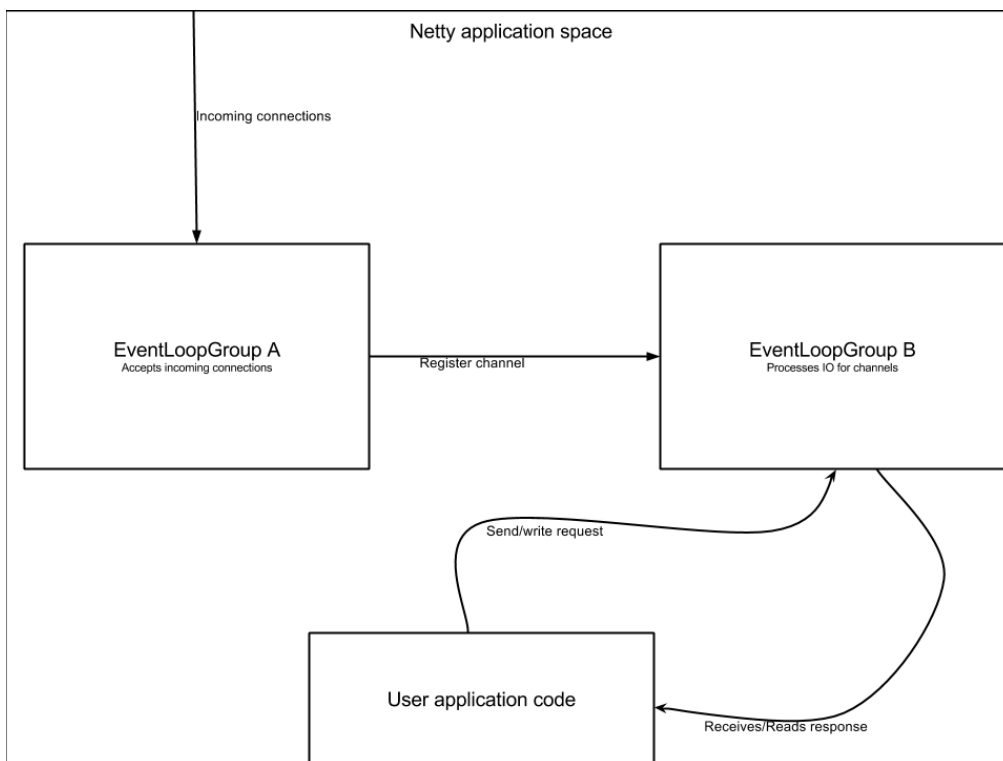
Netty application space

Incoming connections

EventLoopGroup A
Accepts incoming connections

Register channel

EventLoopGroup B
Processes IO for channels

Send/write request

User application code

Receives/Reads response